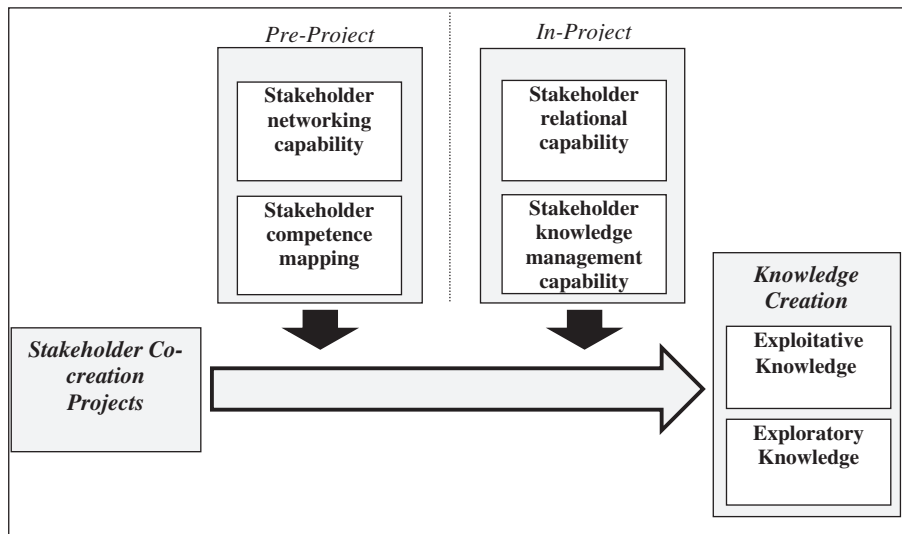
Pre-Project

Stakeholder networking capability

Stakeholder competence mapping

In-Project

Stakeholder relational capability

Stakeholder knowledge management capability

Stakeholder Co-creation Projects

Knowledge Creation

Exploitative Knowledge

Exploratory Knowledge